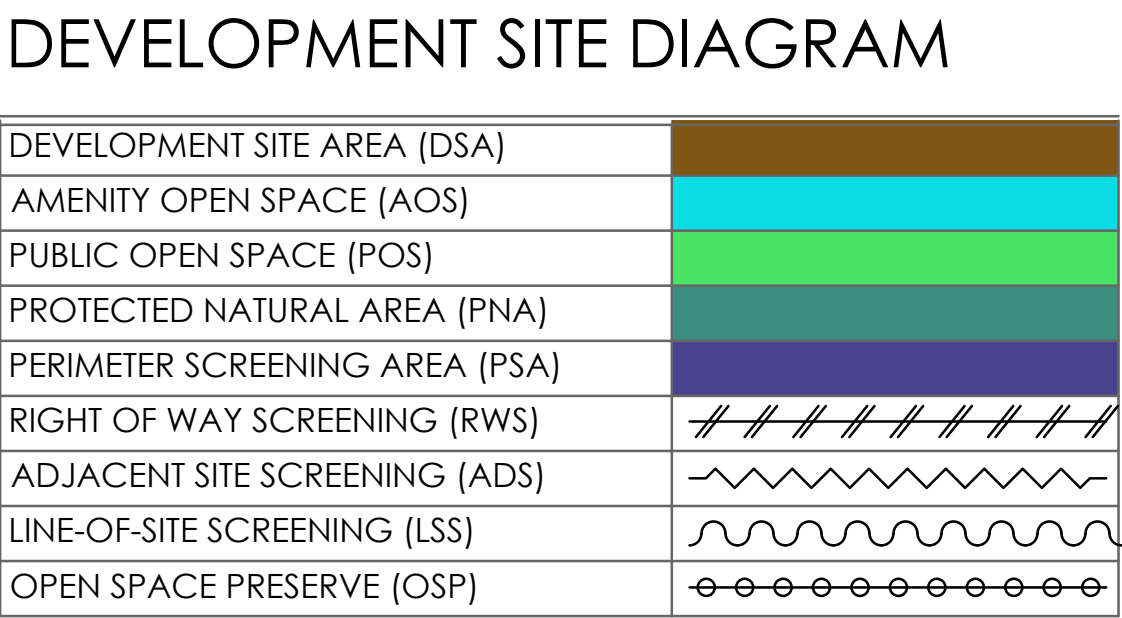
DEVELOPMENT SITE DIAGRAM

| | |
|---|---|
| DEVELOPMENT SITE AREA (DSA) | |
| AMENITY OPEN SPACE (AOS) | |
| PUBLIC OPEN SPACE (POS) | |
| PROTECTED NATURAL AREA (PNA) | |
| PERIMETER SCREENING AREA (PSA) | |
| RIGHT OF WAY SCREENING (RWS) | |
| ADJACENT SITE SCREENING (ADS) | |
| LINE-OF-SITE SCREENING (LSS) | |
| OPEN SPACE PRESERVE (OSP) | |